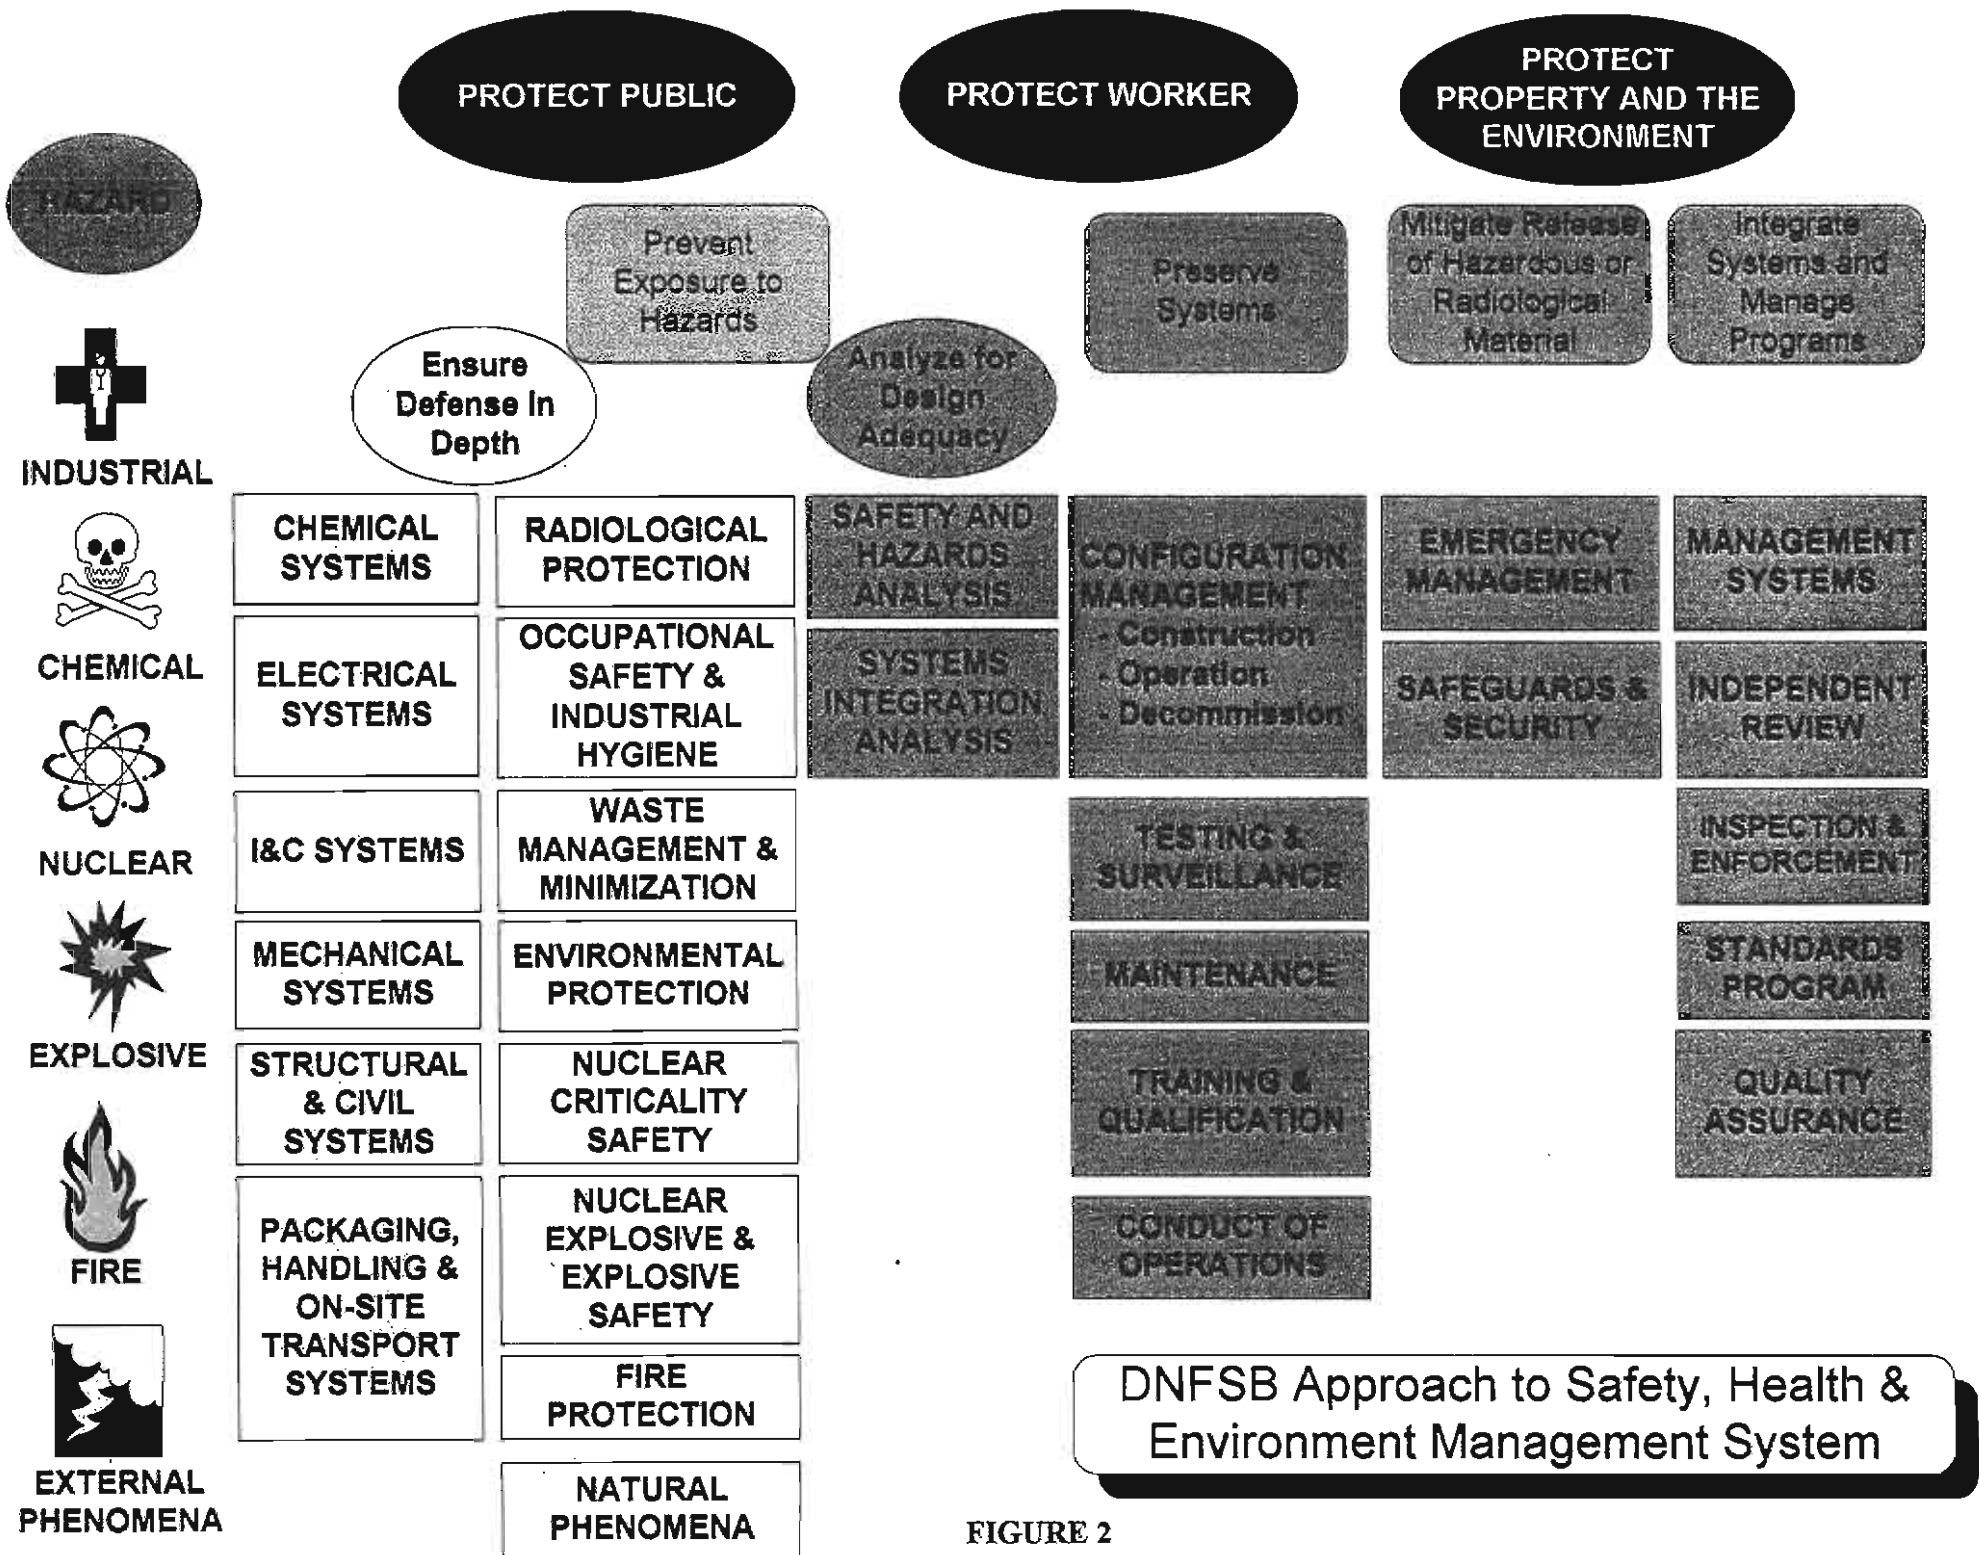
PROTECT PUBLIC

PROTECT WORKER

PROTECT PROPERTY AND THE ENVIRONMENT

HAZARD

Prevent Exposure to Hazards

Preserve Systems

Mitigate Release of Hazardous or Radiological Material

Integrate Systems and Manage Programs

Ensure Defense In Depth

Analyze for Design Adequacy

INDUSTRIAL

CHEMICAL

NUCLEAR

EXPLOSIVE

FIRE

EXTERNAL PHENOMENA

CHEMICAL SYSTEMS

ELECTRICAL SYSTEMS

I&C SYSTEMS

MECHANICAL SYSTEMS

STRUCTURAL & CIVIL SYSTEMS

PACKAGING, HANDLING & ON-SITE TRANSPORT SYSTEMS

RADIOLOGICAL PROTECTION

OCCUPATIONAL SAFETY & INDUSTRIAL HYGIENE

WASTE MANAGEMENT & MINIMIZATION

ENVIRONMENTAL PROTECTION

NUCLEAR CRITICALITY SAFETY

NUCLEAR EXPLOSIVE & EXPLOSIVE SAFETY

FIRE PROTECTION

NATURAL PHENOMENA

SAFETY AND HAZARDS ANALYSIS

SYSTEMS INTEGRATION ANALYSIS

CONFIGURATION MANAGEMENT
- Construction
- Operation
- Decommission

TESTING & SURVEILLANCE

MAINTENANCE

TRAINING & QUALIFICATION

CONDUCT OF OPERATIONS

EMERGENCY MANAGEMENT

SAFEGUARDS & SECURITY

MANAGEMENT SYSTEMS

INDEPENDENT REVIEW

INSPECTION & ENFORCEMENT

STANDARDS PROGRAM

QUALITY ASSURANCE

DNFSB Approach to Safety, Health & Environment Management System

FIGURE 2